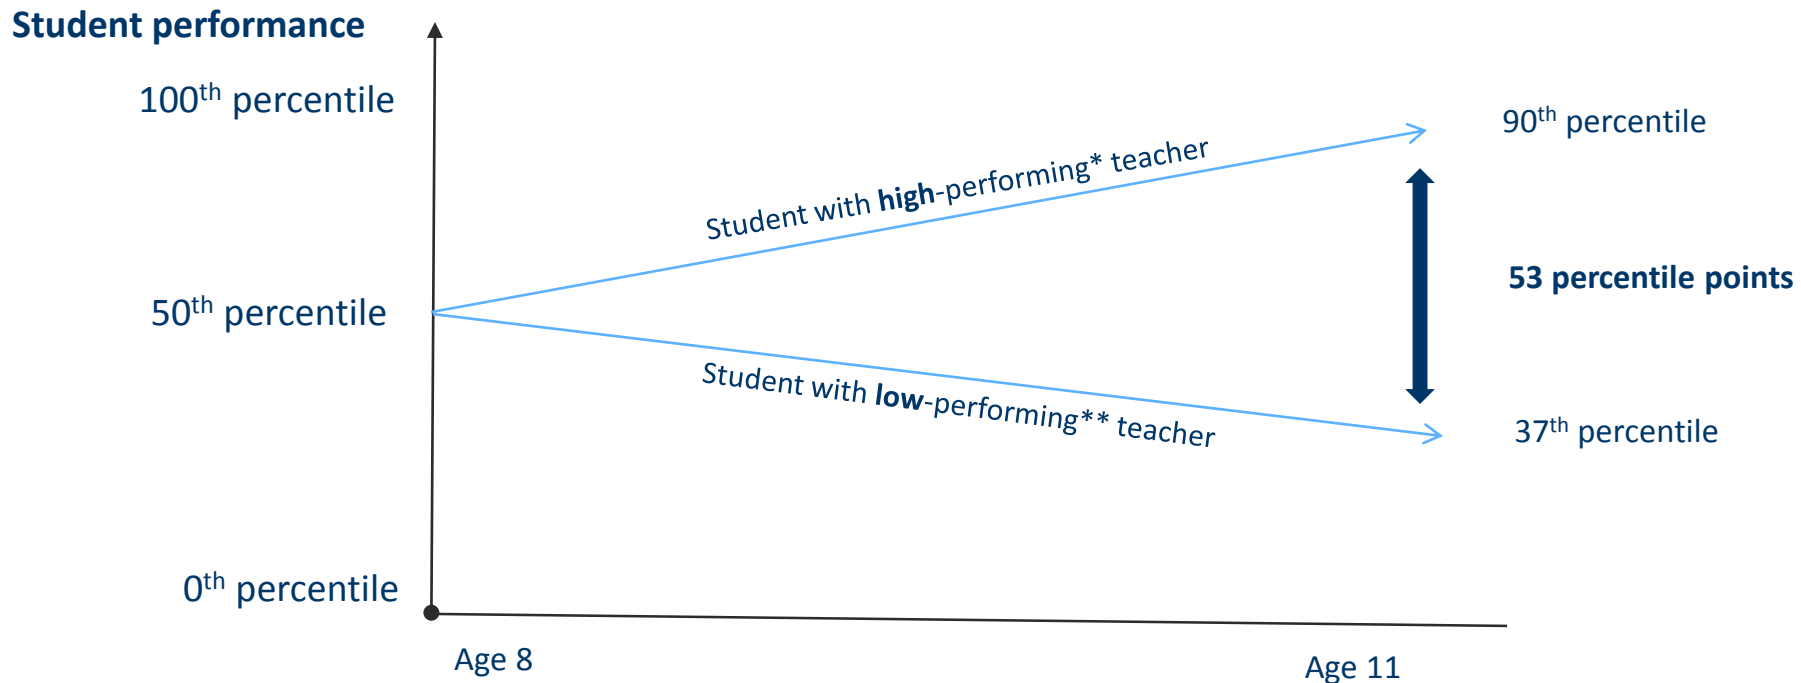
Student performance

100$^{th}$ percentile

50$^{th}$ percentile

0$^{th}$ percentile

Student with **high**-performing* teacher

Student with **low**-performing** teacher

90$^{th}$ percentile

**53 percentile points**

37$^{th}$ percentile

Age 8

Age 11